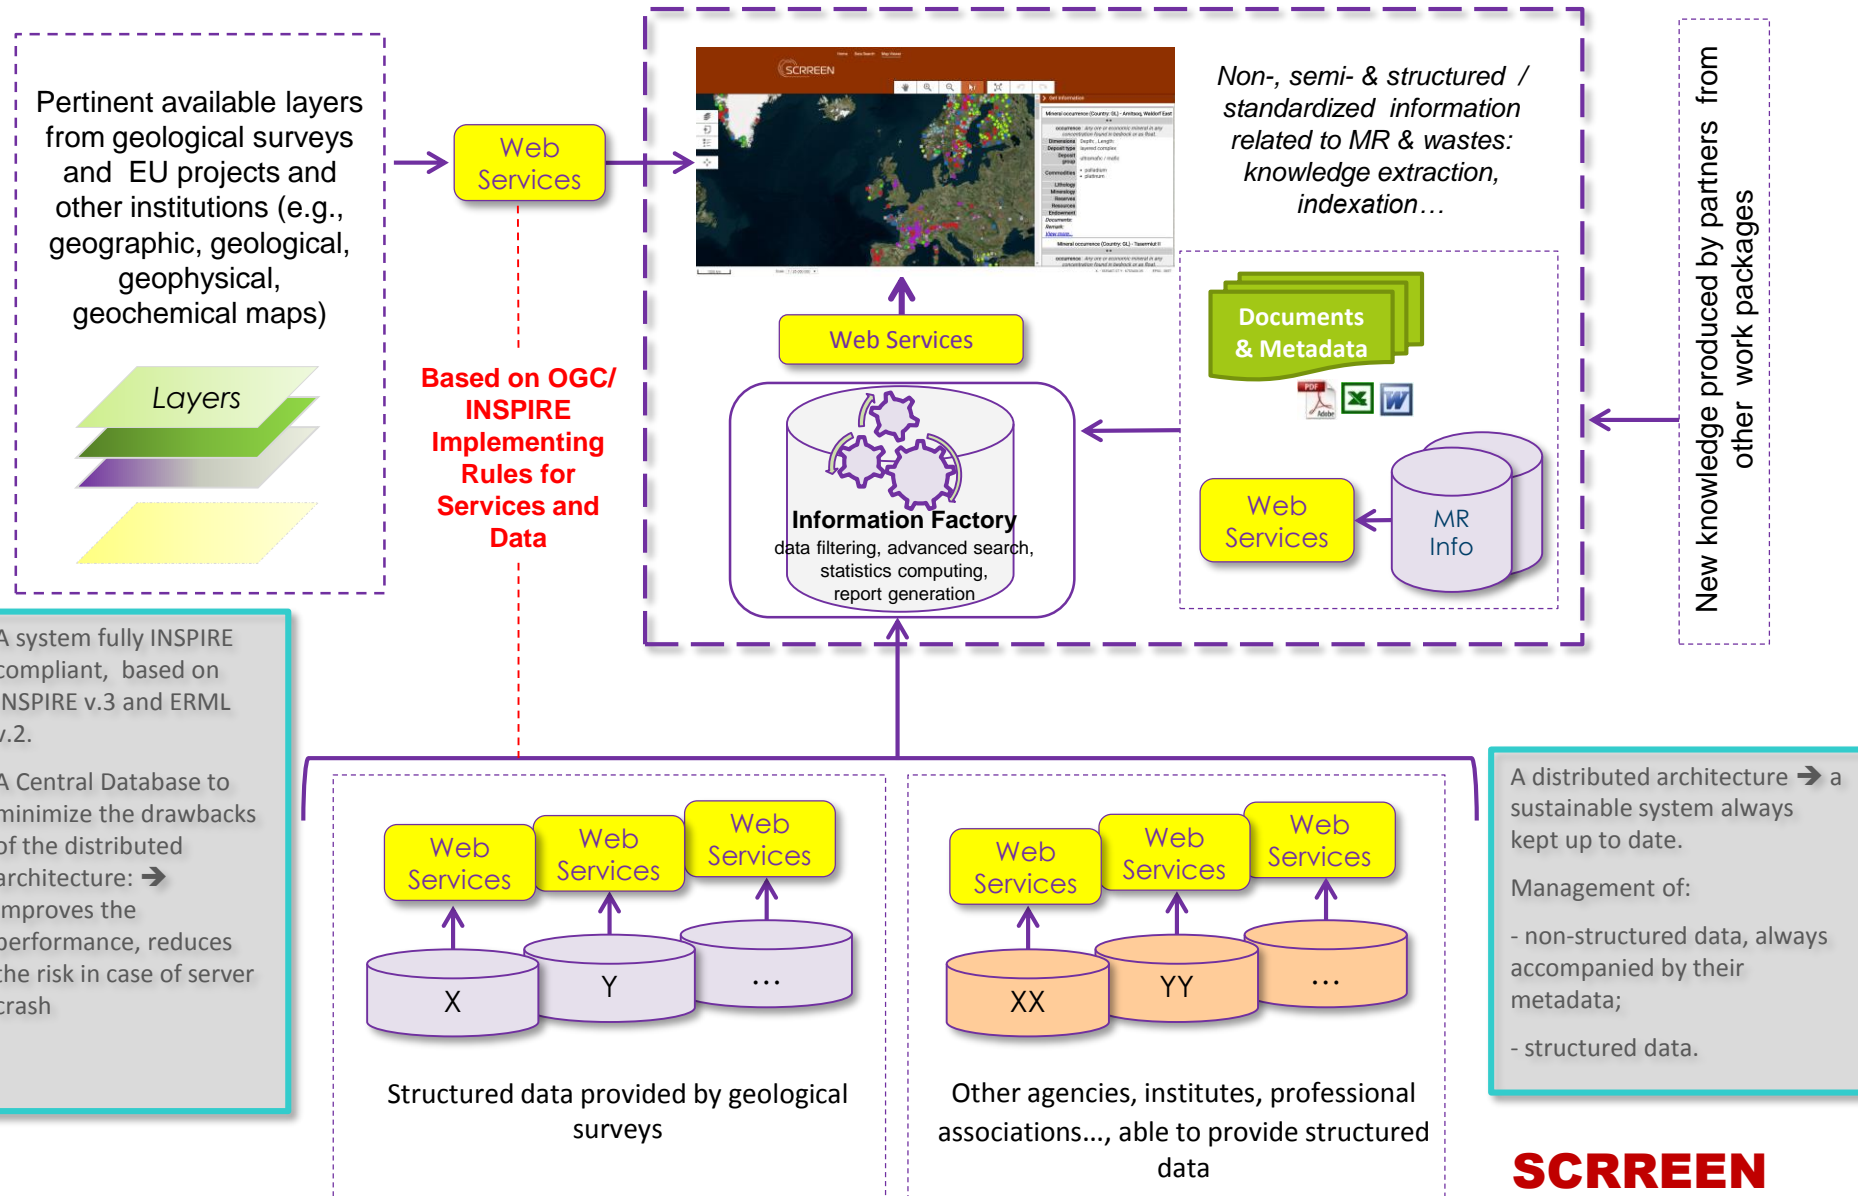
Pertinent available layers from geological surveys and EU projects and other institutions (e.g., geographic, geological, geophysical, geochemical maps)

Layers

Web Services

Based on OGC/ INSPIRE Implementing Rules for Services and Data

SCRREEN

Non-, semi- & structured / standardized information related to MR & wastes: knowledge extraction, indexation…

Web Services

Information Factory
data filtering, advanced search, statistics computing, report generation

Documents & Metadata

Web Services

MR Info

New knowledge produced by partners from other work packages

A system fully INSPIRE compliant, based on INSPIRE v.3 and ERML v.2.

A Central Database to minimize the drawbacks of the distributed architecture: ➔ improves the performance, reduces the risk in case of server crash

Web Services

Web Services

Web Services

X

Y

…

Structured data provided by geological surveys

Web Services

Web Services

Web Services

XX

YY

…

Other agencies, institutes, professional associations…, able to provide structured data

A distributed architecture ➔ a sustainable system always kept up to date.

Management of:

- non-structured data, always accompanied by their metadata;

- structured data.

SCRREEN